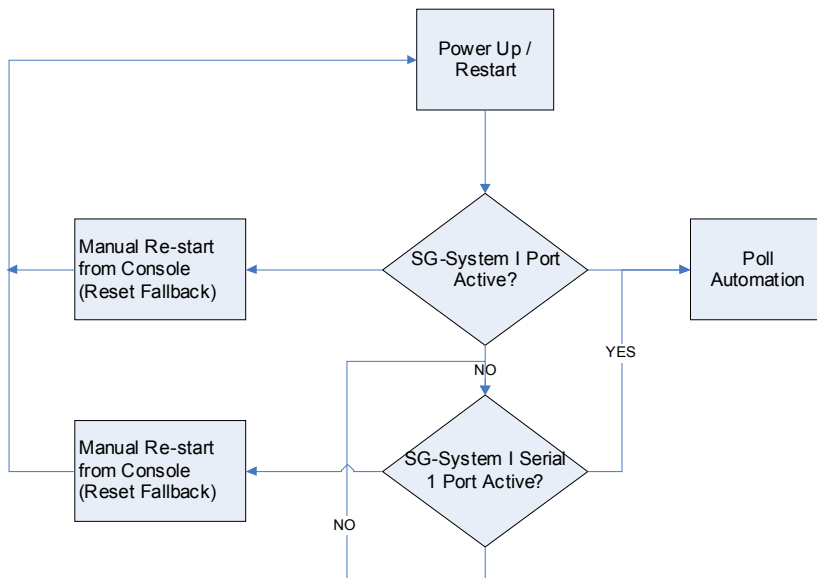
Power Up / Restart

Manual Re-start from Console (Reset Fallback)

SG-System I Port Active?

Poll Automation

YES

NO

Manual Re-start from Console (Reset Fallback)

SG-System I Serial 1 Port Active?

NO